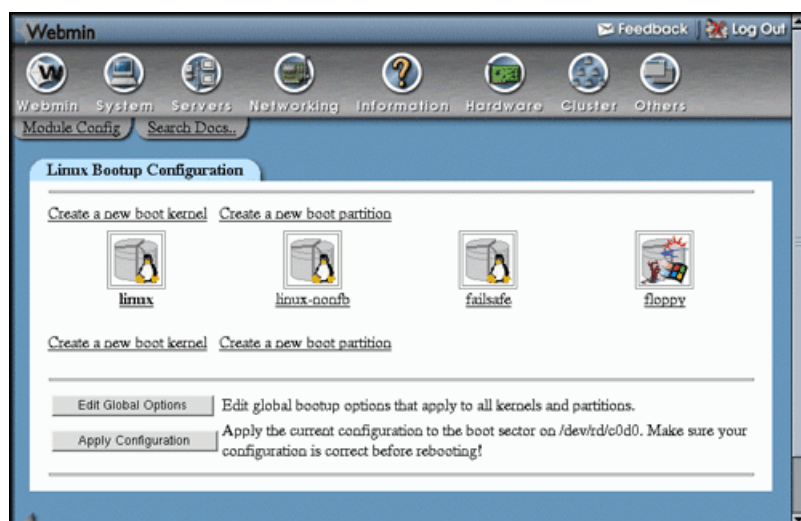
Webmin

Feedback | Log Out

Webmin System Servers Networking Information Hardware Cluster Others

Module Config | Search Docs..

Linux Bootup Configuration

Create a new boot kernel Create a new boot partition

linux linux-nonfb failsafe floppy

Create a new boot kernel Create a new boot partition

Edit Global Options Edit global bootup options that apply to all kernels and partitions.

Apply Configuration Apply the current configuration to the boot sector on /dev/rd/c0d0. Make sure your configuration is correct before rebooting!